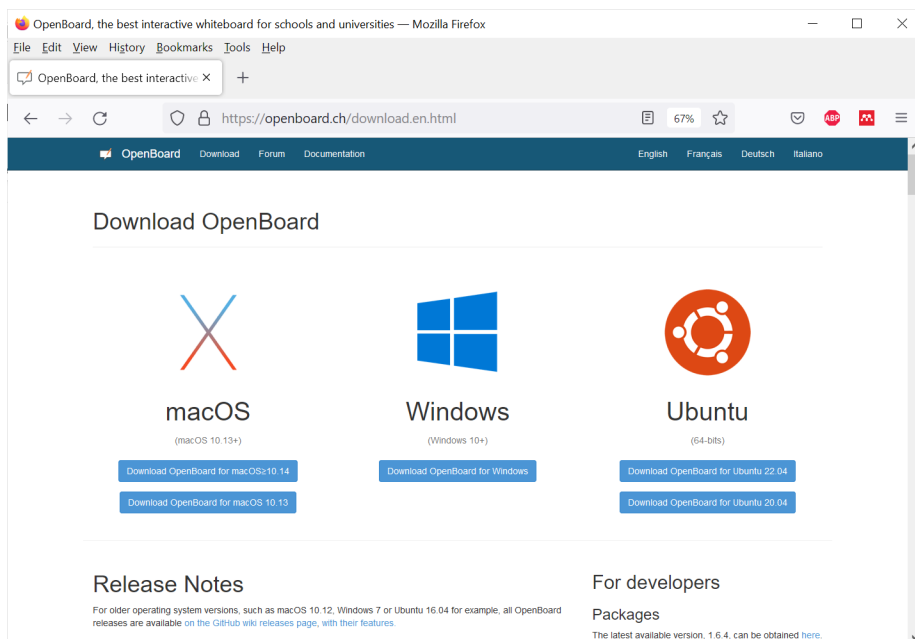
OpenBoard, the best interactive whiteboard for schools and universities — Mozilla Firefox

File Edit View History Bookmarks Tools Help

OpenBoard, the best interactive ×

https://openboard.ch/download.en.html

67%

ABP

OpenBoard Download Forum Documentation English Français Deutsch Italiano

Download OpenBoard

macOS
(macOS 10.13+)
Download OpenBoard for macOS≥10.14
Download OpenBoard for macOS 10.13

Windows
(Windows 10+)
Download OpenBoard for Windows

Ubuntu
(64-bits)
Download OpenBoard for Ubuntu 22.04
Download OpenBoard for Ubuntu 20.04

Release Notes

For older operating system versions, such as macOS 10.12, Windows 7 or Ubuntu 16.04 for example, all OpenBoard releases are available on the GitHub wiki releases page, with their features.

For developers

Packages

The latest available version, 1.6.4, can be obtained here.